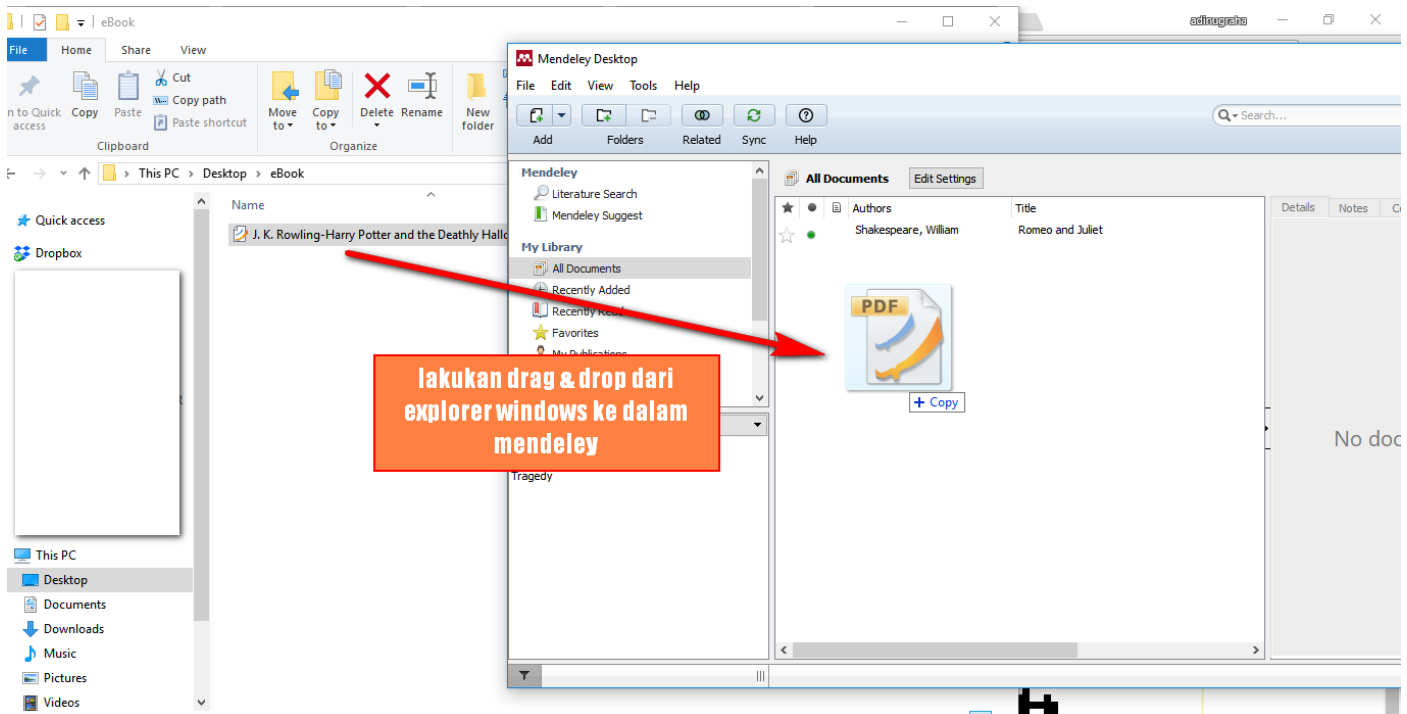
eBook

File Home Share View

n to Quick access Copy Paste Cut Copy path Paste shortcut Clipboard

Move to Copy to Delete Rename Organize New folder

This PC > Desktop > eBook

Name

J. K. Rowling-Harry Potter and the Deathly Hallo

Quick access
Dropbox

This PC
Desktop
Documents
Downloads
Music
Pictures
Videos

adinugraha

Mendeley Desktop

File Edit View Tools Help

Add Folders Related Sync Help

Search...

Mendeley
Literature Search
Mendeley Suggest

My Library
All Documents
Recently Added
Recently Read
Favorites
My Publications

Tragedy

All Documents Edit Settings

| Authors | Title |
|---|---|
| Shakespeare, William | Romeo and Juliet |

PDF

+ Copy

Details Notes

No doc

lakukan drag & drop dari explorer windows ke dalam mendeley